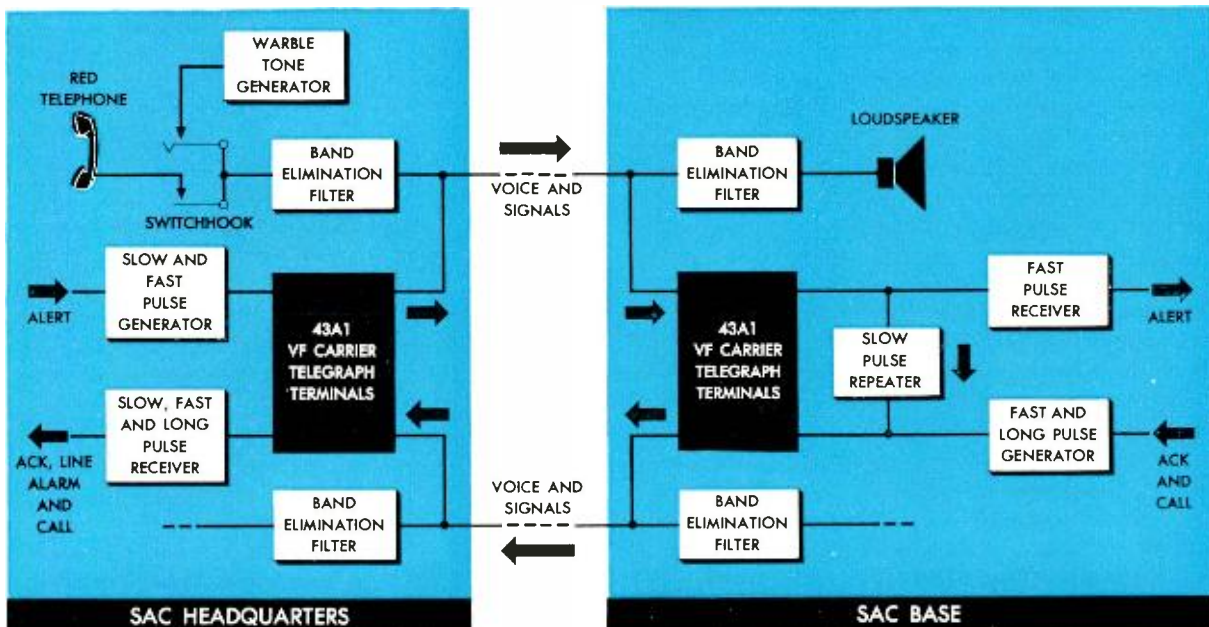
RED TELEPHONE

WARBLE TONE GENERATOR

SWITCHHOOK

BAND ELIMINATION FILTER

SLOW AND FAST PULSE GENERATOR

ALERT

43A1 VF CARRIER TELEGRAPH TERMINALS

SLOW, FAST AND LONG PULSE RECEIVER

ACK, LINE ALARM AND CALL

BAND ELIMINATION FILTER

VOICE AND SIGNALS

VOICE AND SIGNALS

LOUDSPEAKER

BAND ELIMINATION FILTER

43A1 VF CARRIER TELEGRAPH TERMINALS

FAST PULSE RECEIVER

ALERT

SLOW PULSE REPEATER

FAST AND LONG PULSE GENERATOR

ACK AND CALL

BAND ELIMINATION FILTER

SAC HEADQUARTERS

SAC BASE